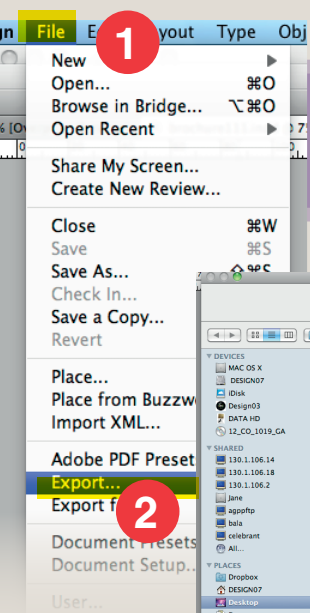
gn File E 1 ayout Type Obj

New
Open... ⌘O
Browse in Bridge... ⌥⌘O
Open Recent

Share My Screen...
Create New Review...

Close ⌘W
Save ⌘S
Save As...
Check In...
Save a Copy...
Revert

Place...
Place from Buzzw
Import XML...

Adobe PDF Preset
Export...
Export f 2

Document Presets
Document Setup...

User...

DEVICES
MAC OS X
DESIGN07
iDisk
Design03
DATA HD
12_CO_1019_GA

SHARED
130.1.106.14
130.1.106.18
130.1.106.2
Jane
agppftp
bala
celebrant
All...

PLACES
Dropbox
DESIGN07
Desktop